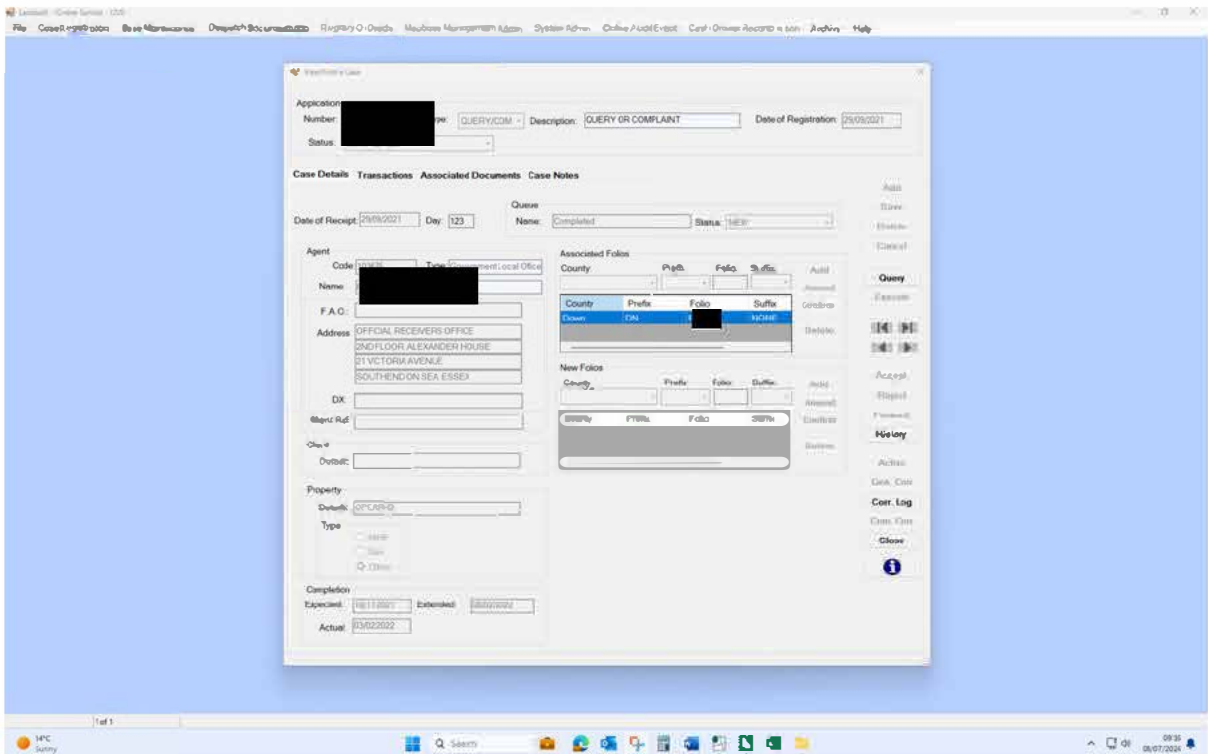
Landwell - Online Service - LIVE

File Case Registration Base Maintenance Despatch Documentation Registry Of Deeds Mailbox Management Admin System Admin Online Audit Event Cust Onnet Records n ion Archive Help

Maintain a Case

Application
Number: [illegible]
Type: QUERY/COM
Description: QUERY OR COMPLAINT
Date of Registration: 29/09/2021
Status:

Case Details Trasactions Associated Documents Case Notes

Date of Receipt: 29/09/2021 Day: 123

Queue
Name: Completed
Status: NEW

Agent
Code: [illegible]
Type: Government Local Office
Name: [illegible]
F.A.O.:
Address: OFFICIAL RECEIVERS OFFICE
2ND FLOOR ALEXANDER HOUSE
21 VICTORIA AVENUE
SOUTHEND ON SEA ESSEX
DX:
Agent Ref:

Client
Details:

Property
Details: OPCAR-D
Type
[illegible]
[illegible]
Other

Completion
Expected: 18/11/2021 Extended: 09/02/2022
Actual: 03/02/2022

Associated Folios
County Prefix Folio Suffix

| County | Prefix | Folio | Suffix |
|---|---|---|---|
| Down | DN | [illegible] | NONE |

Add
Amend
Confirm
Delete

New Folios
County Prefix Folio Suffix

| County | Prefix | Folio | Suffix |
|---|---|---|---|

Add
Amend
Confirm
Delete

Add
Save
Delete
Cancel
Query
Execute
Accept
Reject
Forward
History
Action
Gen. Corr
Corr. Log
Cion. Corr
Close

1 of 1

14°C
Sunny

Search

09:35
08/07/2024